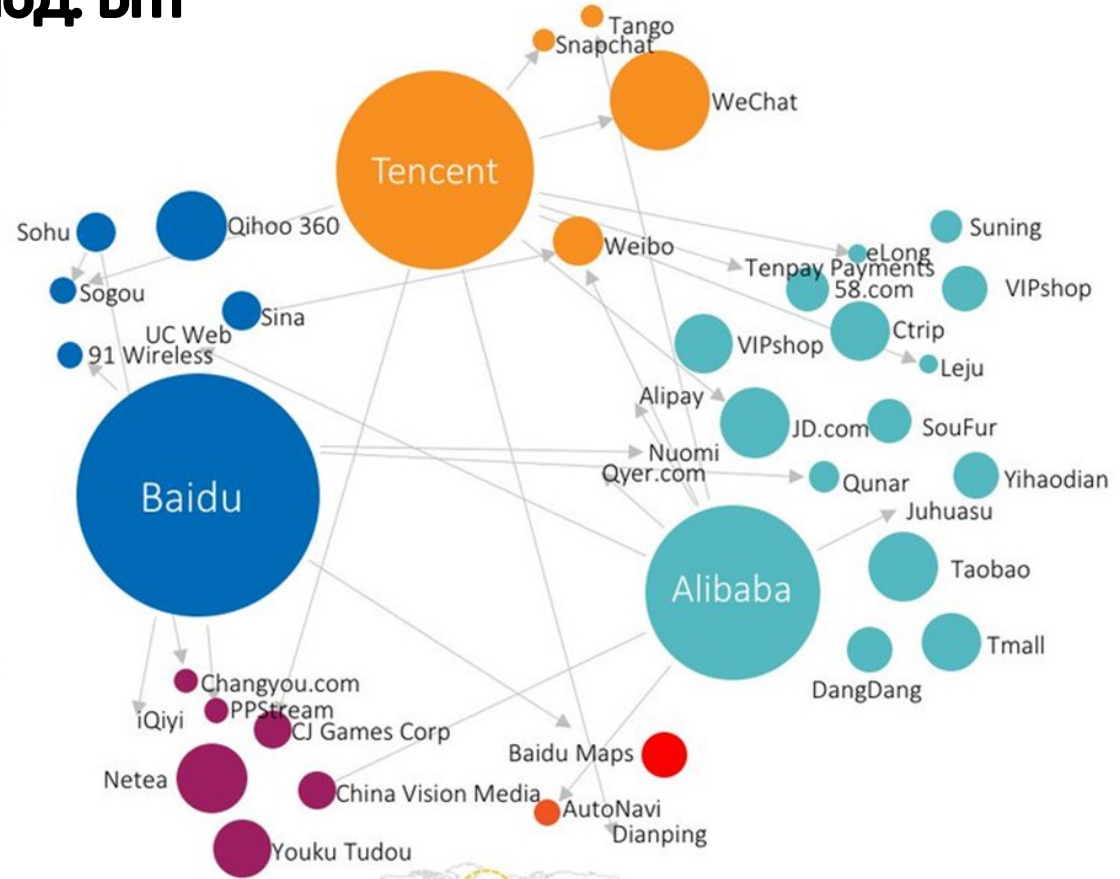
Tango
Snapchat
WeChat
Tencent
Sohu
Qihoo 360
Weibo
Suning
eLong
Tenpay Payments
58.com
VIPshop
Sogou
Sina
UC Web
91 Wireless
VIPshop
Ctrip
Leju
Alipay
JD.com
SouFur
Nuomi
Qyer.com
Qunar
Yihaodian
Baidu
Juhuasu
Alibaba
Taobao
Tmall
DangDang
Changyou.com
iQiyi
PPStream
CJ Games Corp
Baidu Maps
Netea
China Vision Media
AutoNavi
Dianping
Youku Tudou